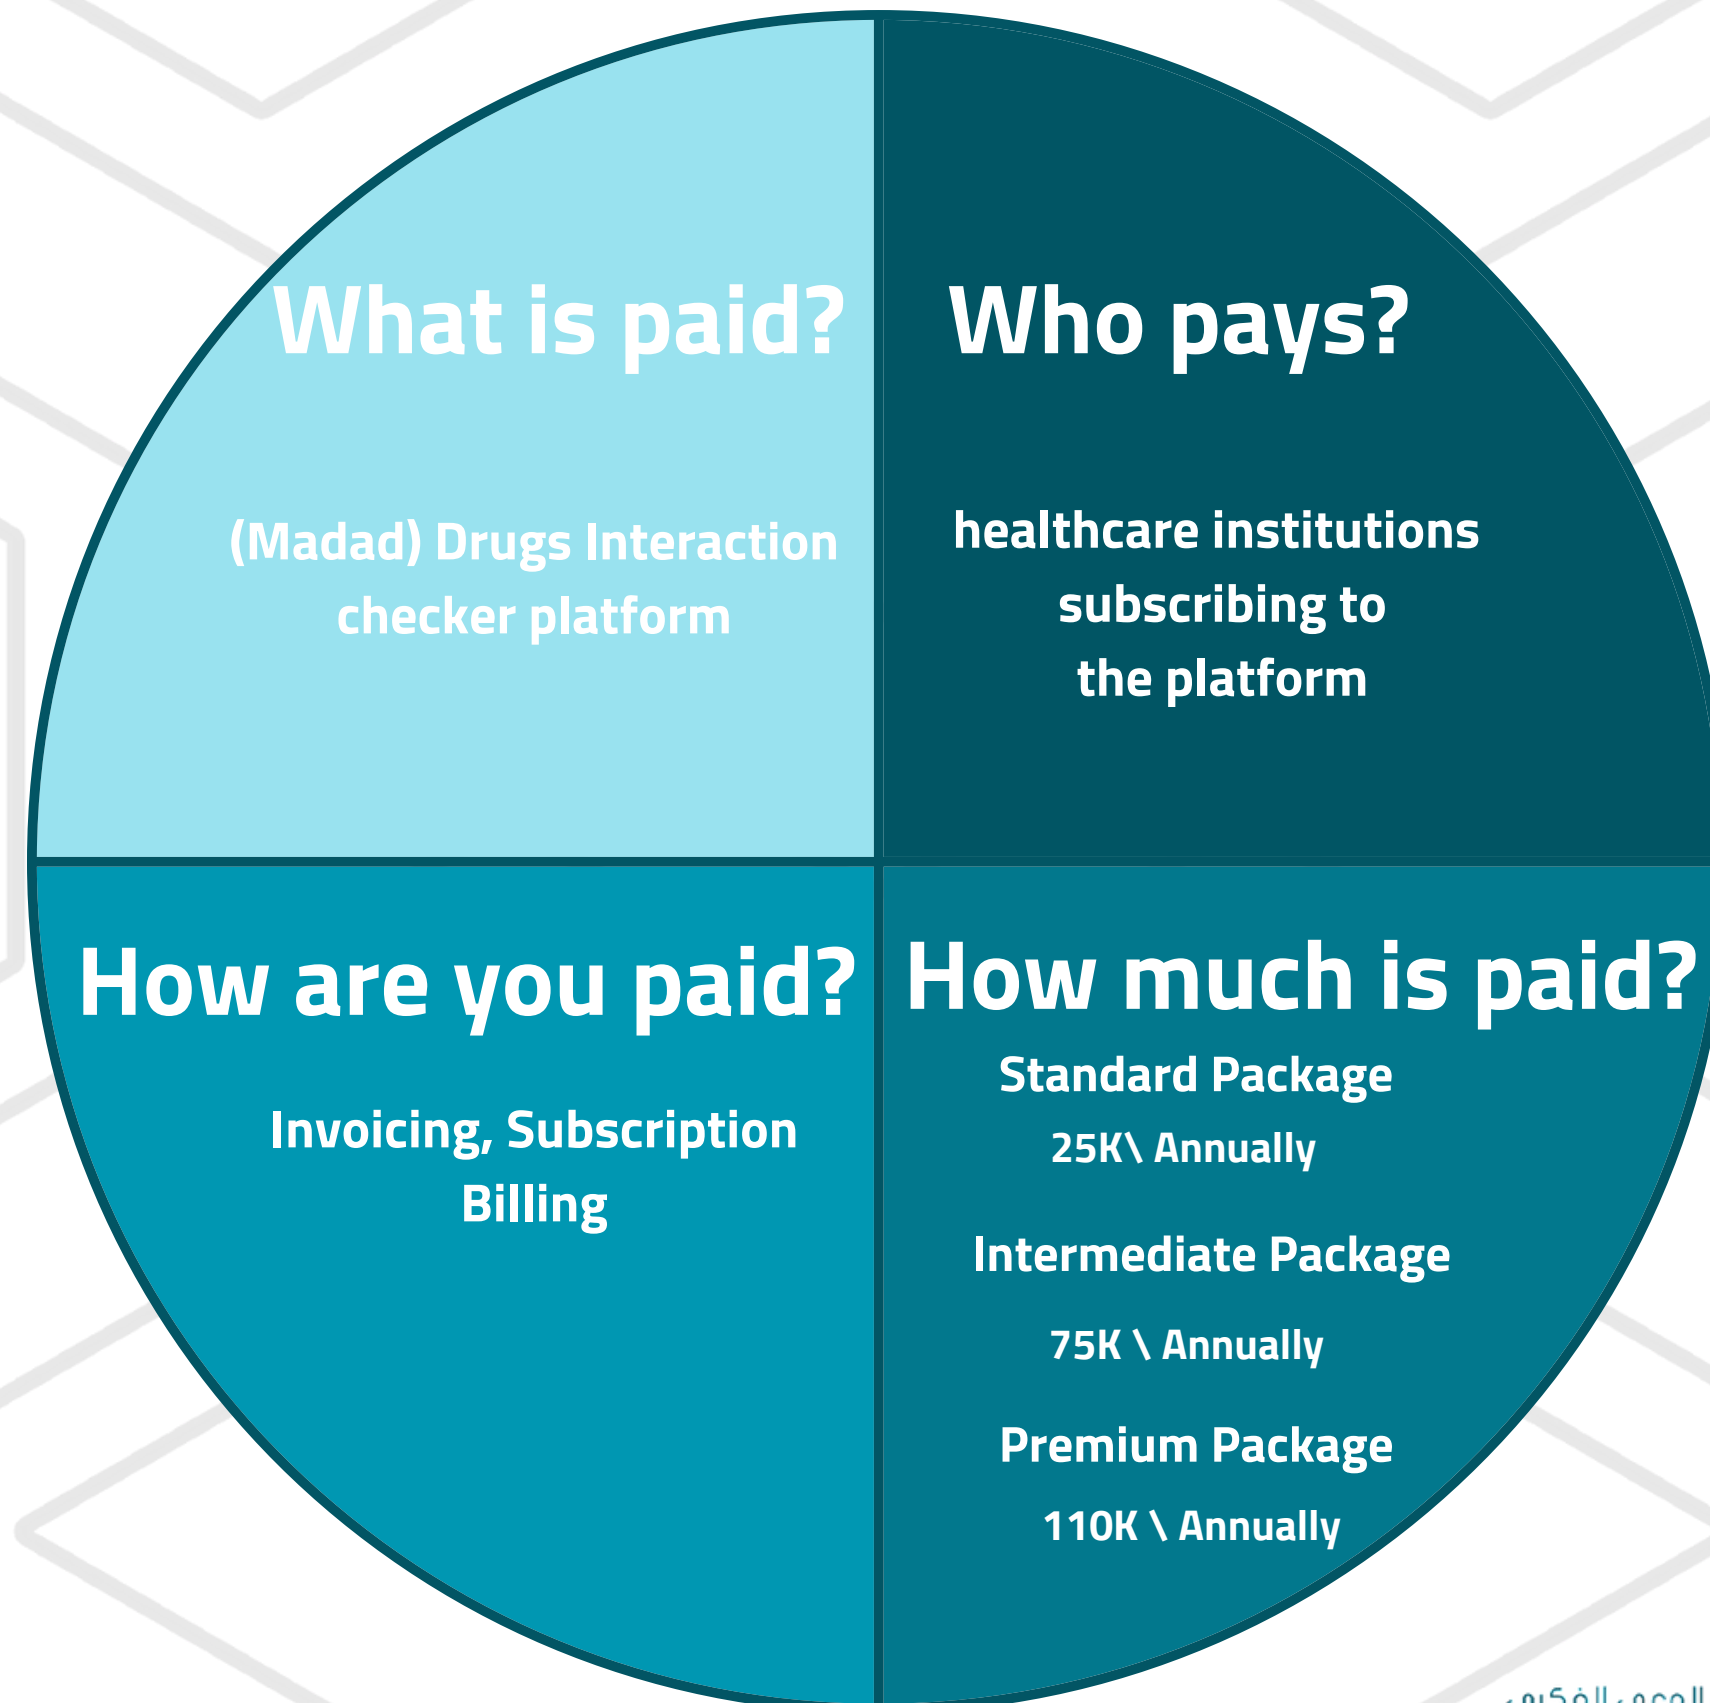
What is paid?

(Madad) Drugs Interaction checker platform

Who pays?

healthcare institutions subscribing to the platform

How are you paid?

Invoicing, Subscription Billing

How much is paid?

Standard Package

25K\ Annually

Intermediate Package

75K \ Annually

Premium Package

110K \ Annually

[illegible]